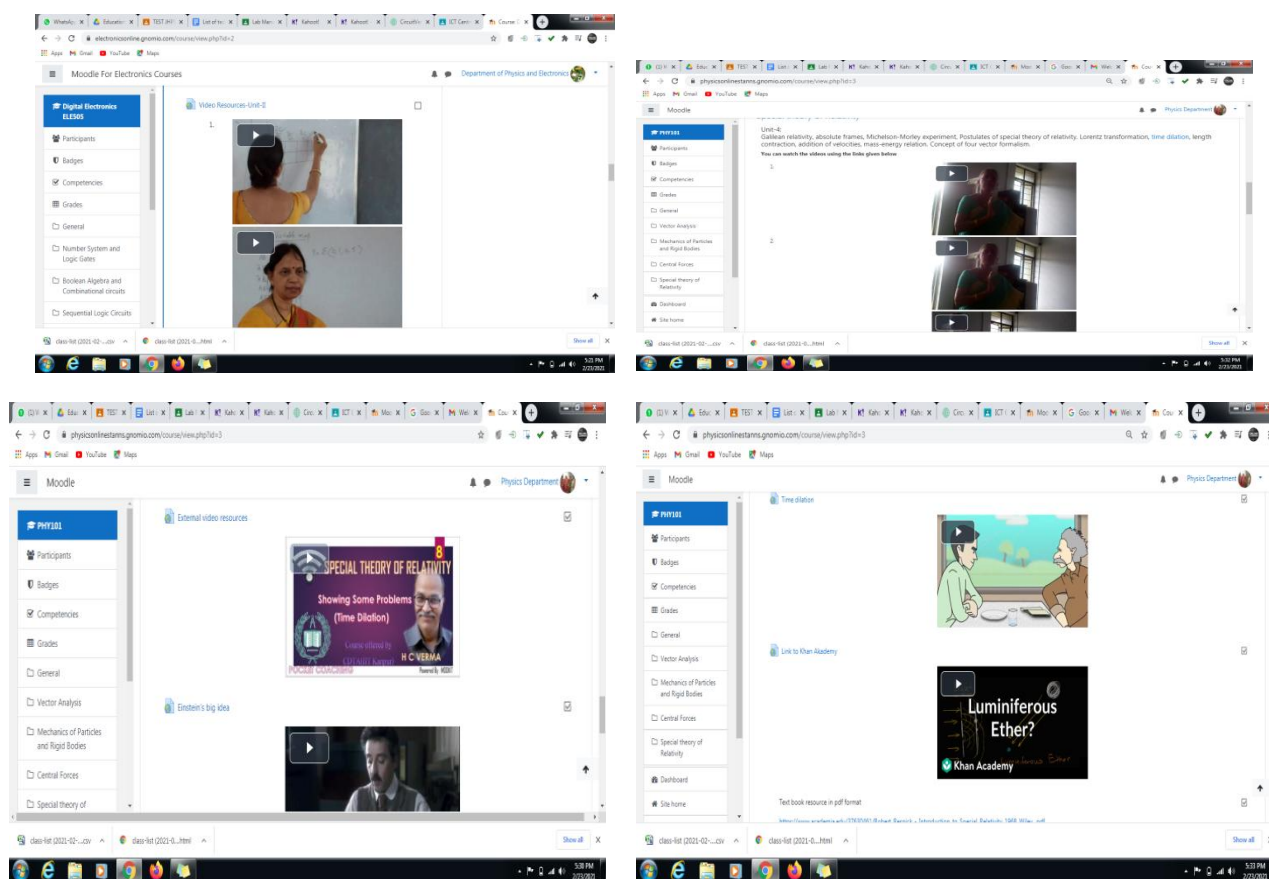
WhatsApp | Education | TEST (HY) | List of stu | Lab Man | Kahoot! | Kahoot! | Kahoot! | CircuitVe | ICT Cent | Course

electronicsonline.gnomio.com/course/view.php?id=2

Apps Gmail YouTube Maps

Moodle For Electronics Courses

Department of Physics and Electronics

Digital Electronics ELE505

Participants

Badges

Competencies

Grades

General

Number System and Logic Gates

Boolean Algebra and Combinational circuits

Sequential Logic Circuits

Video Resources-Unit-0

1.

class-list (2021-02-....csv | class-list (2021-0....html | Show all

5:21 PM 2/23/2021

physicsonlinestanns.gnomio.com/course/view.php?id=3

Apps Gmail YouTube Maps

Moodle

Physics Department

PHY101

Participants

Badges

Competencies

Grades

General

Vector Analysis

Mechanics of Particles and Rigid Bodies

Central Forces

Special theory of Relativity

Dashboard

Site home

Unit-4:
Galilean relativity, absolute frames, Michelson-Morley experiment, Postulates of special theory of relativity. Lorentz transformation, time dilation, length contraction, addition of velocities, mass-energy relation. Concept of four vector formalism.

You can watch the videos using the links given below

1.

2.

class-list (2021-02-....csv | class-list (2021-0....html | Show all

5:32 PM 2/23/2021

physicsonlinestanns.gnomio.com/course/view.php?id=3

Apps Gmail YouTube Maps

Moodle

Physics Department

PHY101

Participants

Badges

Competencies

Grades

General

Vector Analysis

Mechanics of Particles and Rigid Bodies

Central Forces

Special theory of

External video resources

8
SPECIAL THEORY OF RELATIVITY
Showing Some Problems
(Time Dilation)
H C VERMA
Pocket Classrooms
Powered by NIOSH

Einstein's big idea

class-list (2021-02-....csv | class-list (2021-0....html | Show all

5:30 PM 2/23/2021

physicsonlinestanns.gnomio.com/course/view.php?id=3

Apps Gmail YouTube Maps

Moodle

Physics Department

PHY101

Participants

Badges

Competencies

Grades

General

Vector Analysis

Mechanics of Particles and Rigid Bodies

Central Forces

Special theory of Relativity

Dashboard

Site home

Time dilation

Link to Khan Akademy

Luminiferous Ether?

Khan Academy

Text book resource in pdf format

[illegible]

class-list (2021-02-....csv | class-list (2021-0....html | Show all

5:33 PM 2/23/2021